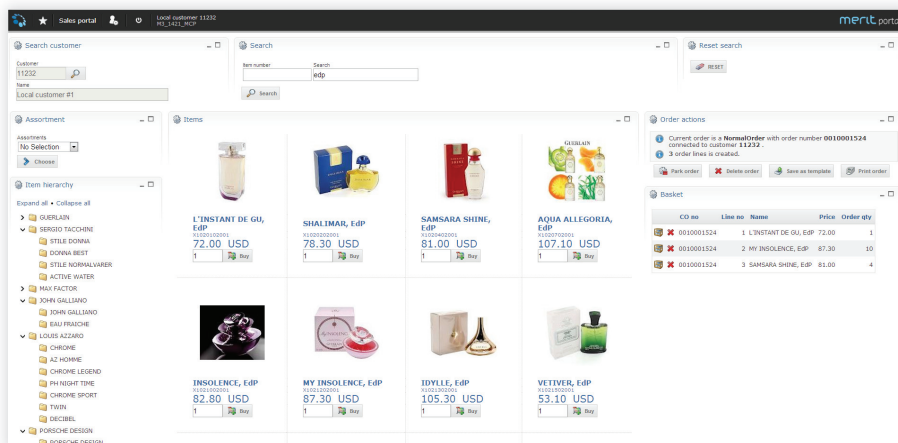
Sales portal
Local customer 11232
M3_1421_MCP
merit portal

Search customer
Customer
11232
Name
Local customer #1

Search
Item number
Search
edp
Search

Reset search
RESET

Assortment
Assortments
No Selection
Choose

Item hierarchy
Expand all • Collapse all
GUERLAIN
SERGIO TACCHINI
STILE DONNA
DONNA BEST
STILE NORMALVARER
ACTIVE WATER
MAX FACTOR
JOHN GALLIANO
JOHN GALLIANO
EAU FRAICHE
LOUIS AZZARO
CHROME
AZ HOMME
CHROME LEGEND
PH NIGHT TIME
CHROME SPORT
TWIN
DECIBEL
PORSCHE DESIGN
PORSCHE DESIGN

Items
L'INSTANT DE GU, EdP
X1020100201
72.00 USD
1 Buy
SHALIMAR, EdP
X1020200201
78.30 USD
1 Buy
SAMSARA SHINE, EdP
X1020400201
81.00 USD
1 Buy
AQUA ALLEGORIA, EdP
X1020700201
107.10 USD
1 Buy
INSOLENCE, EdP
X1021000201
82.80 USD
1 Buy
MY INSOLENCE, EdP
X1021200201
87.30 USD
1 Buy
IDYLLE, EdP
X1021300201
105.30 USD
1 Buy
VETIVER, EdP
X1021500201
53.10 USD
1 Buy

Order actions
Current order is a NormalOrder with order number 0010001524 connected to customer 11232 .
3 order lines is created.
Park order
Delete order
Save as template
Print order

Basket
| | CO no | Line no | Name | Price | Order qty |
|---|---|---|---|---|---|
| | 0010001524 | 1 | L'INSTANT DE GU, EdP | 72.00 | 1 |
| | 0010001524 | 2 | MY INSOLENCE, EdP | 87.30 | 10 |
| | 0010001524 | 3 | SAMSARA SHINE, EdP | 81.00 | 4 |